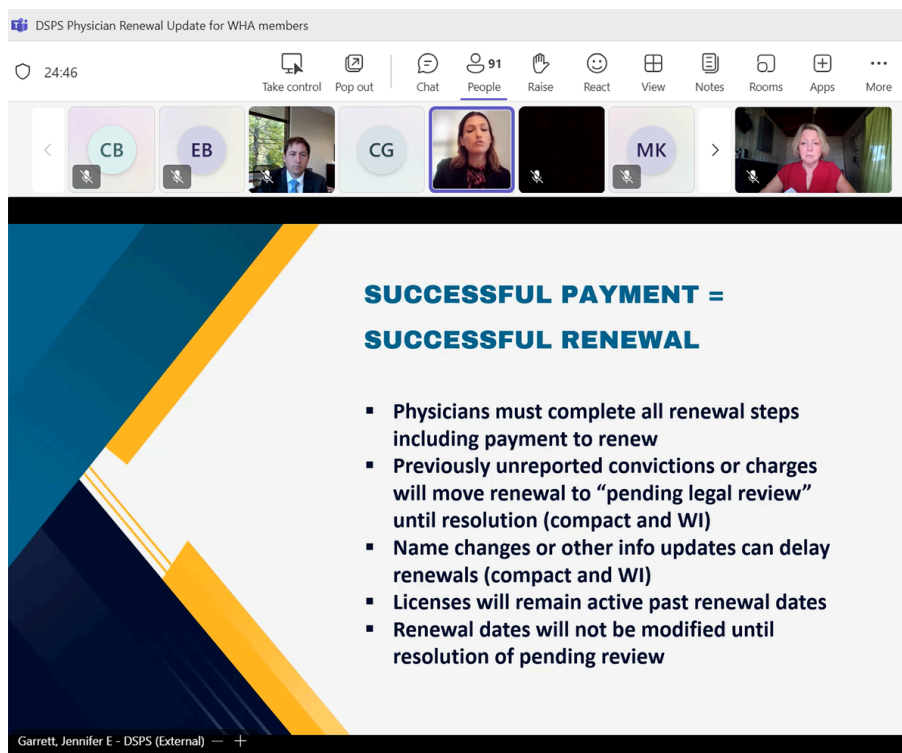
DSPS Physician Renewal Update for WHA members

24:46

Take control
Pop out
Chat
91
People
Raise
React
View
Notes
Rooms
Apps
More

CB
EB
CG
MK

SUCCESSFUL PAYMENT =
SUCCESSFUL RENEWAL

- Physicians must complete all renewal steps including payment to renew
- Previously unreported convictions or charges will move renewal to "pending legal review" until resolution (compact and WI)
- Name changes or other info updates can delay renewals (compact and WI)
- Licenses will remain active past renewal dates
- Renewal dates will not be modified until resolution of pending review

Garrett, Jennifer E - DSPS (External)